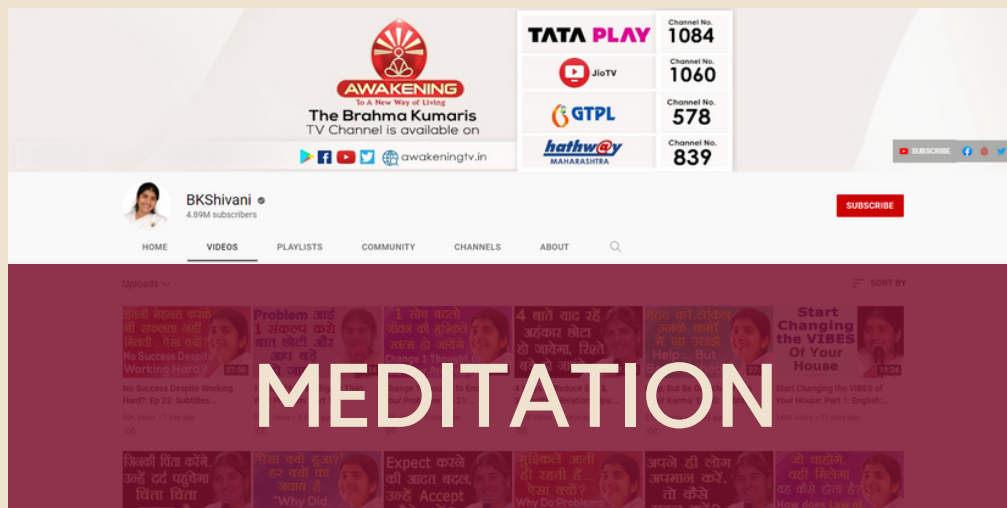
AWAKENING
To A New Way of Living
The Brahma Kumaris
TV Channel is available on
awakeningtv.in

| | |
|---|---|
| TATA PLAY | Channel No. 1084 |
| JioTV | Channel No. 1060 |
| GTPL | Channel No. 578 |
| hathway MAHARASHTRA | Channel No. 839 |

SUBSCRIBE

BKShivani
4.89M subscribers
SUBSCRIBE

HOME VIDEOS PLAYLISTS COMMUNITY CHANNELS ABOUT

Uploads
SORT BY

No Success Despite Working Hard?
No Success Despite Working Hard?: Ep 22: Subtlties...
Change 1 Thought
Start Changing the VIBES Of Your House
Start Changing the VIBES of Your House Part 1: English...
Help... But

MEDITATION

Expect करने की आदत बदल, उन्हें Accept
"Why Did
Why Do Problem
How does
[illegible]